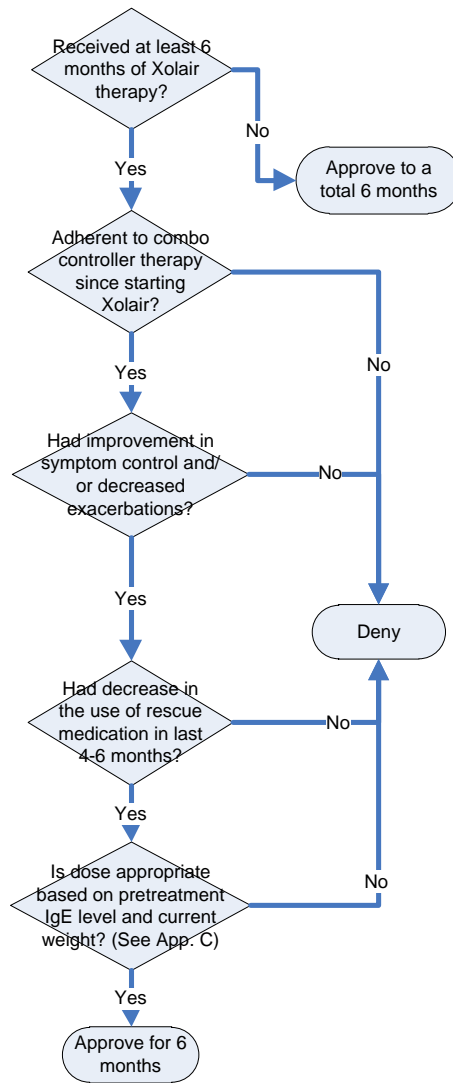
Received at least 6 months of Xolair therapy?

No

Approve to a total 6 months

Yes

Adherent to combo controller therapy since starting Xolair?

No

Yes

Had improvement in symptom control and/ or decreased exacerbations?

No

Yes

Deny

Had decrease in the use of rescue medication in last 4-6 months?

No

Yes

Is dose appropriate based on pretreatment IgE level and current weight? (See App. C)

No

Yes

Approve for 6 months